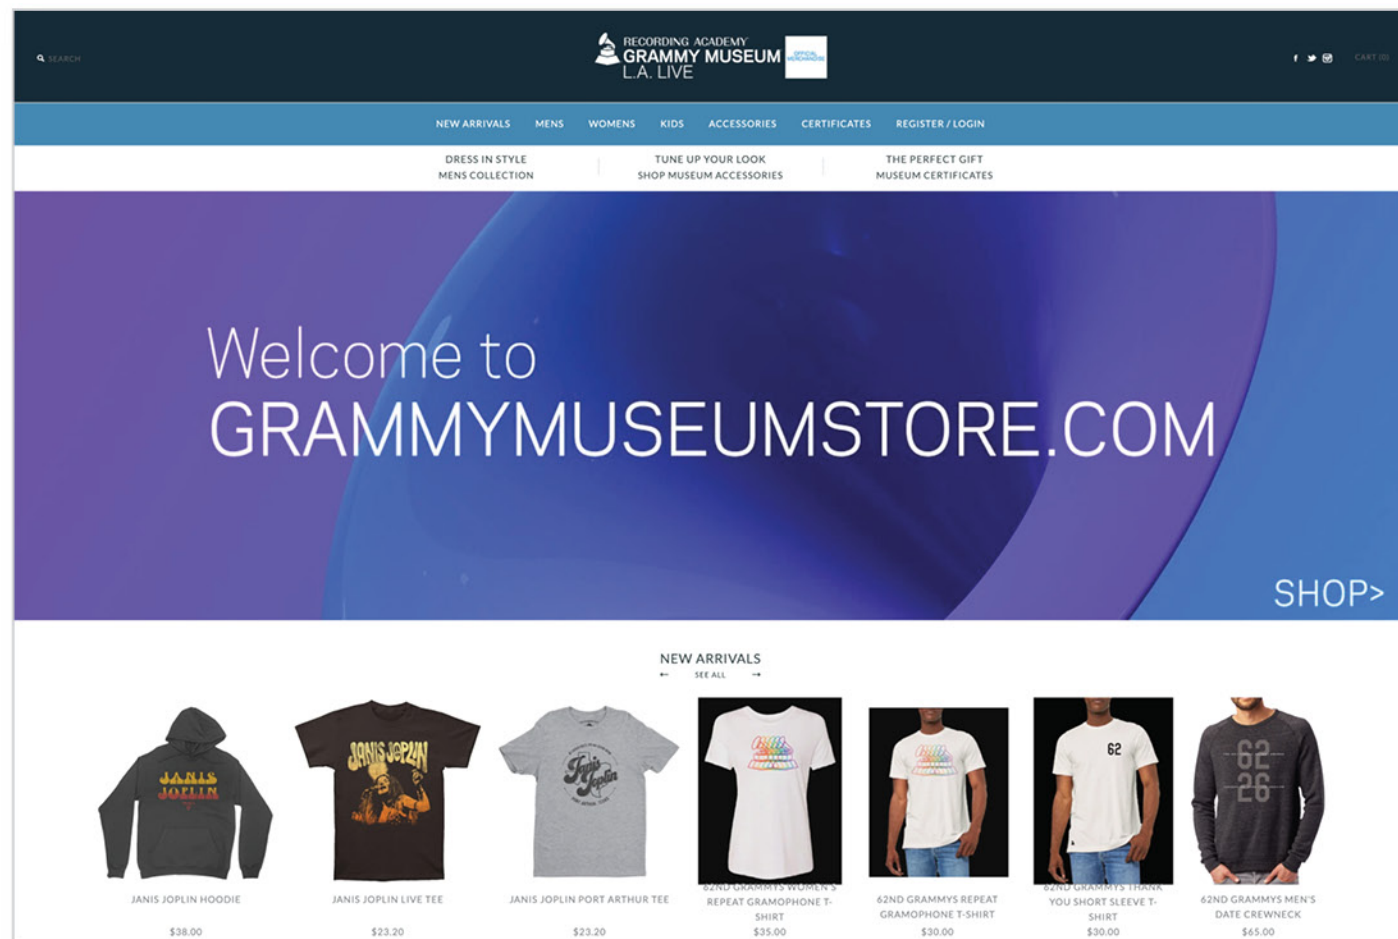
SEARCH

RECORDING ACADEMY
GRAMMY MUSEUM
L.A. LIVE

OFFICIAL MERCHANDISE

CART (0)

NEW ARRIVALS MENS WOMENS KIDS ACCESSORIES CERTIFICATES REGISTER / LOGIN

DRESS IN STYLE
MENS COLLECTION

TUNE UP YOUR LOOK
SHOP MUSEUM ACCESSORIES

THE PERFECT GIFT
MUSEUM CERTIFICATES

Welcome to
GRAMMYMUSEUMSTORE.COM

SHOP>

NEW ARRIVALS
← SEE ALL →

JANIS JOPLIN

JANIS JOPLIN

Janis Joplin

62

62
26

JANIS JOPLIN HOODIE
$38.00

JANIS JOPLIN LIVE TEE
$23.20

JANIS JOPLIN PORT ARTHUR TEE
$23.20

62ND GRAMMYS WOMEN'S REPEAT GRAMOPHONE T-SHIRT
$35.00

62ND GRAMMYS REPEAT GRAMOPHONE T-SHIRT
$30.00

62ND GRAMMYS THANK YOU SHORT SLEEVE T-SHIRT
$30.00

62ND GRAMMYS MEN'S DATE CREWNECK
$65.00